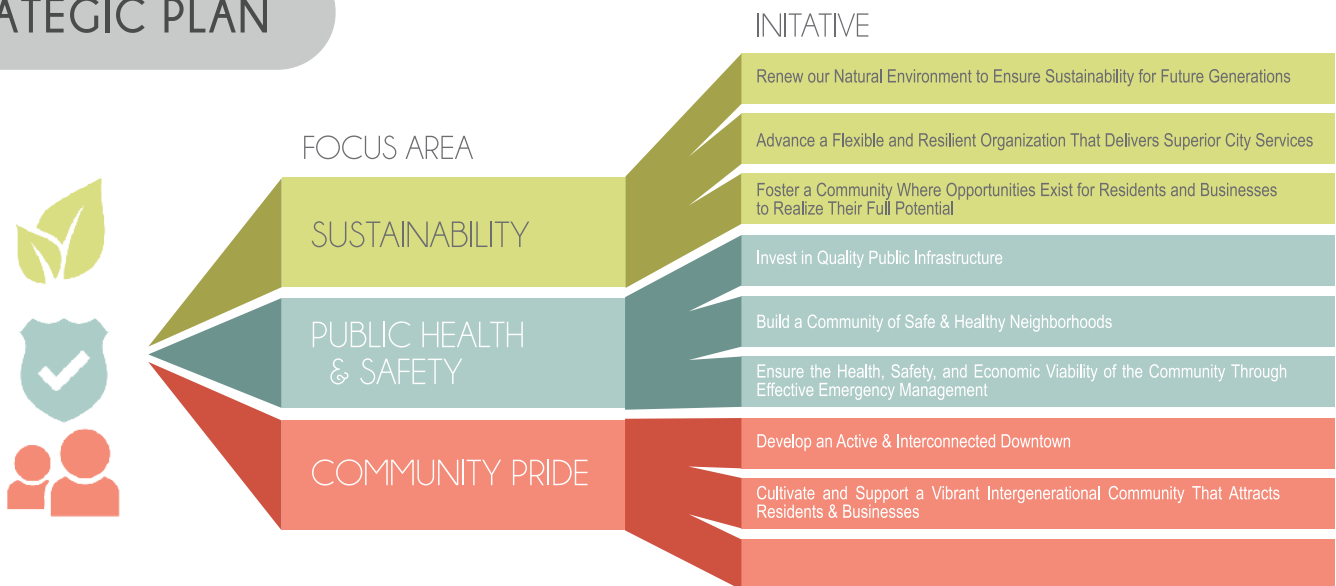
ATEGIC PLAN

FOCUS AREA

SUSTAINABILITY

PUBLIC HEALTH & SAFETY

COMMUNITY PRIDE

INITATIVE

Renew our Natural Environment to Ensure Sustainability for Future Generations

Advance a Flexible and Resilient Organization That Delivers Superior City Services

Foster a Community Where Opportunities Exist for Residents and Businesses to Realize Their Full Potential

Invest in Quality Public Infrastructure

Build a Community of Safe & Healthy Neighborhoods

Ensure the Health, Safety, and Economic Viability of the Community Through Effective Emergency Management

Develop an Active & Interconnected Downtown

Cultivate and Support a Vibrant Intergenerational Community That Attracts Residents & Businesses